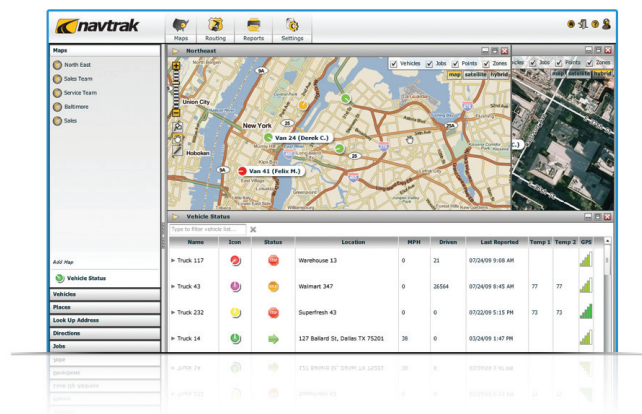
navtrak

Maps Routing Reports Settings

Maps

North East

Sales Team

Service Team

Baltimore

Sales

Add Map

Vehicle Status

Vehicles

Places

Look Up Address

Directions

Jobs

Northeast

Vehicles Jobs Points Zones

map satellite hybrid

Union City

New York

Hoboken

Van 24 (Derek C.)

Van 41 (Felix M.)

Vehicle Status

Type to filter vehicle list...

| Name | Icon | Status | Location | MPH | Driven | Last Reported | Temp 1 | Temp 2 | GPS |
|---|---|---|---|---|---|---|---|---|---|
| Truck 117 | | | Warehouse 13 | 0 | 21 | 07/24/09 9:08 AM | | | |
| Truck 43 | | | Walmart 347 | 0 | 26564 | 07/24/09 9:45 AM | 77 | 77 | |
| Truck 232 | | | Superfresh 43 | 0 | 0 | 07/22/09 5:15 PM | 73 | 73 | |
| Truck 14 | | | 127 Ballard St, Dallas TX 75201 | 38 | 0 | 07/24/09 1:47 PM | | | |